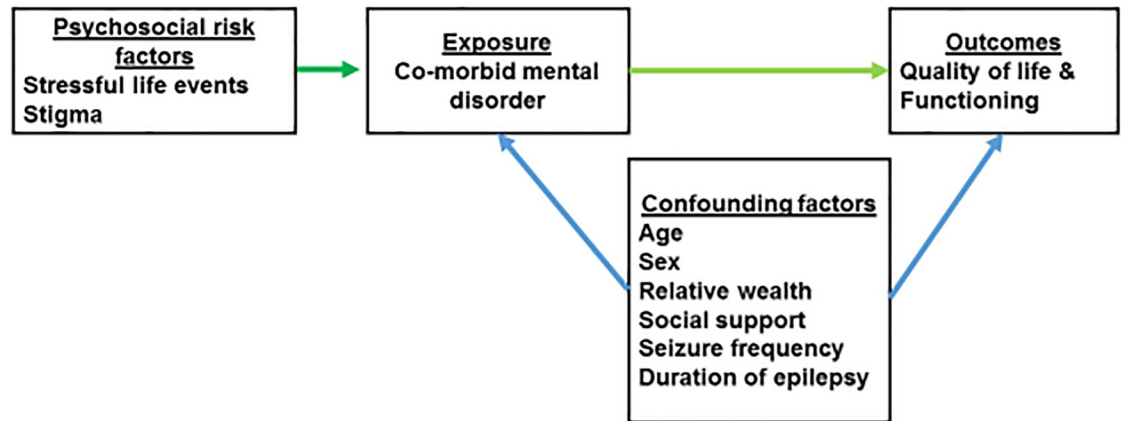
Psychosocial risk factors
Stressful life events
Stigma

Exposure
Co-morbid mental disorder

Outcomes
Quality of life & Functioning

Confounding factors
Age
Sex
Relative wealth
Social support
Seizure frequency
Duration of epilepsy